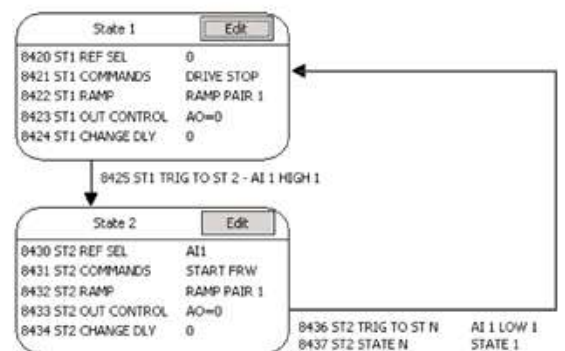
State 1 Edit

| | |
|---|---|
| 8420 ST1 REF SEL | 0 |
| 8421 ST1 COMMANDS | DRIVE STOP |
| 8422 ST1 RAMP | RAMP PAIR 1 |
| 8423 ST1 OUT CONTROL | AO=0 |
| 8424 ST1 CHANGE DLY | 0 |

8425 ST1 TRIG TO ST 2 - AI 1 HIGH 1

State 2 Edit

| | |
|---|---|
| 8430 ST2 REF SEL | AI1 |
| 8431 ST2 COMMANDS | START FRW |
| 8432 ST2 RAMP | RAMP PAIR 1 |
| 8433 ST2 OUT CONTROL | AO=0 |
| 8434 ST2 CHANGE DLY | 0 |

| | |
|---|---|
| 8436 ST2 TRIG TO ST N | AI 1 LOW 1 |
| 8437 ST2 STATE N | STATE 1 |